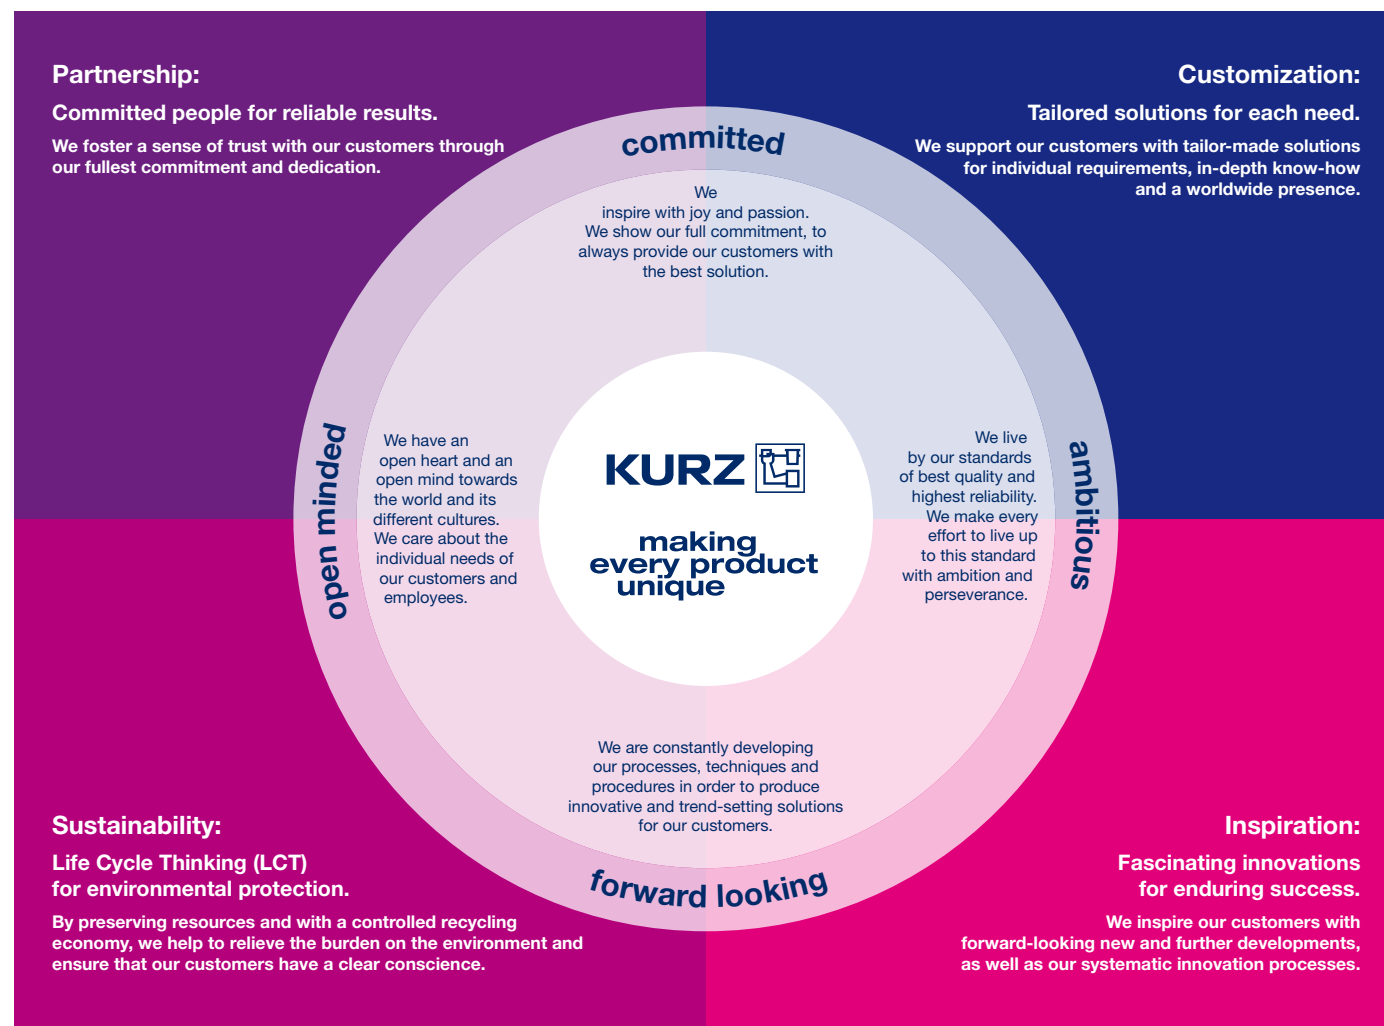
Partnership:

Committed people for reliable results.

We foster a sense of trust with our customers through our fullest commitment and dedication.

Customization:

Tailored solutions for each need.

We support our customers with tailor-made solutions for individual requirements, in-depth know-how and a worldwide presence.

committed

We inspire with joy and passion. We show our full commitment, to always provide our customers with the best solution.

open minded

We have an open heart and an open mind towards the world and its different cultures. We care about the individual needs of our customers and employees.

KURZ

making every product unique

ambitious

We live by our standards of best quality and highest reliability. We make every effort to live up to this standard with ambition and perseverance.

We are constantly developing our processes, techniques and procedures in order to produce innovative and trend-setting solutions for our customers.

forward looking

Sustainability:

Life Cycle Thinking (LCT) for environmental protection.

By preserving resources and with a controlled recycling economy, we help to relieve the burden on the environment and ensure that our customers have a clear conscience.

Inspiration:

Fascinating innovations for enduring success.

We inspire our customers with forward-looking new and further developments, as well as our systematic innovation processes.